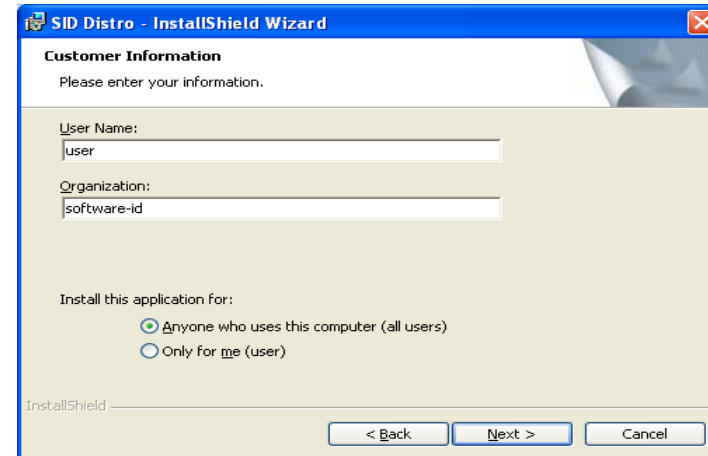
SID Distro - InstallShield Wizard

Customer Information

Please enter your information.

User Name:

user

Organization:

software-id

Install this application for:

Anyone who uses this computer (all users)

Only for me (user)

InstallShield

< Back

Next >

Cancel